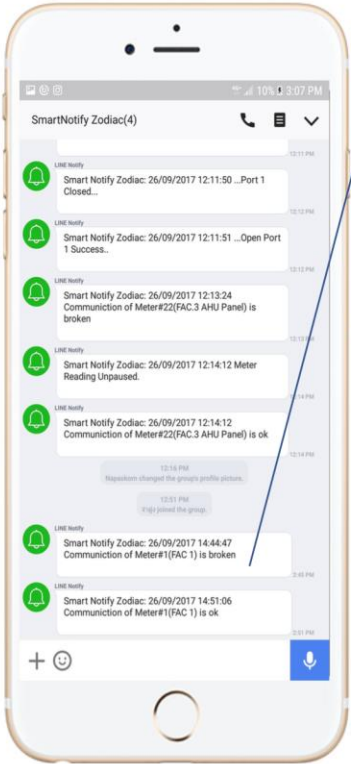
10% 3:07 PM

SmartNotify Zodiac(4)

12:11 PM

LINE Notify
Smart Notify Zodiac: 26/09/2017 12:11:50 ...Port 1 Closed...
12:12 PM

LINE Notify
Smart Notify Zodiac: 26/09/2017 12:11:51 ...Open Port 1 Success..
12:12 PM

LINE Notify
Smart Notify Zodiac: 26/09/2017 12:13:24 Communiction of Meter#22(FAC.3 AHU Panel) is broken
12:13 PM

LINE Notify
Smart Notify Zodiac: 26/09/2017 12:14:12 Meter Reading Unpaused.
12:14 PM

LINE Notify
Smart Notify Zodiac: 26/09/2017 12:14:12 Communiction of Meter#22(FAC.3 AHU Panel) is ok
12:14 PM

12:16 PM
Napaskorn changed the group's profile picture.

12:51 PM
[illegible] joined the group.

LINE Notify
Smart Notify Zodiac: 26/09/2017 14:44:47 Communiction of Meter#1(FAC 1) is broken
2:45 PM

LINE Notify
Smart Notify Zodiac: 26/09/2017 14:51:06 Communiction of Meter#1(FAC 1) is ok
2:51 PM